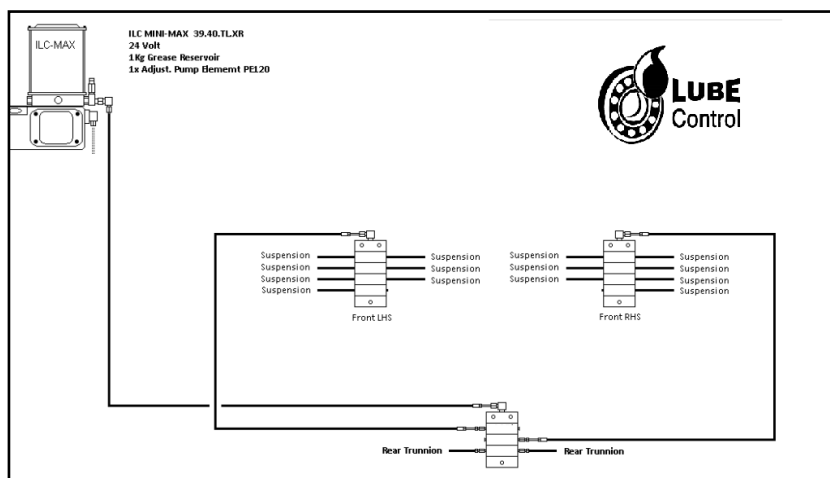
ILC-MAX

ILC MINI-MAX 39.40.TL.XR
24 Volt
1Kg Grease Reservoir
1x Adjust. Pump Elememt PE120

LUBE
Control

Suspension
Suspension
Suspension
Suspension

Suspension
Suspension
Suspension

Front LHS

Suspension
Suspension
Suspension

Suspension
Suspension
Suspension
Suspension

Front RHS

Rear Trunnion
Rear Trunnion